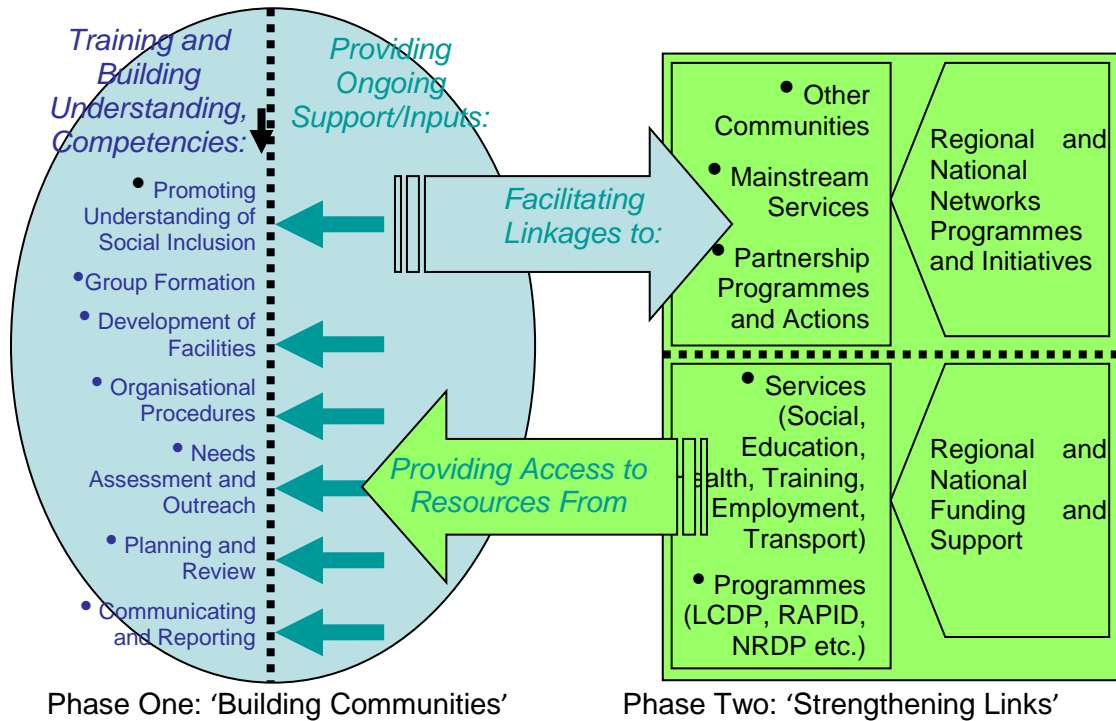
Training and Building Understanding, Competencies:

Providing Ongoing Support/Inputs:

• Promoting Understanding of Social Inclusion

•Group Formation

• Development of Facilities

• Organisational Procedures

• Needs Assessment and Outreach

• Planning and Review

• Communicating and Reporting

Facilitating Linkages to:

Providing Access to Resources From

• Other Communities

• Mainstream Services

• Partnership Programmes and Actions

Regional and National Networks Programmes and Initiatives

• Services (Social, Education, Health, Training, Employment, Transport)

• Programmes (LCDP, RAPID, NRDP etc.)

Regional and National Funding and Support

Phase One: 'Building Communities'

Phase Two: 'Strengthening Links'